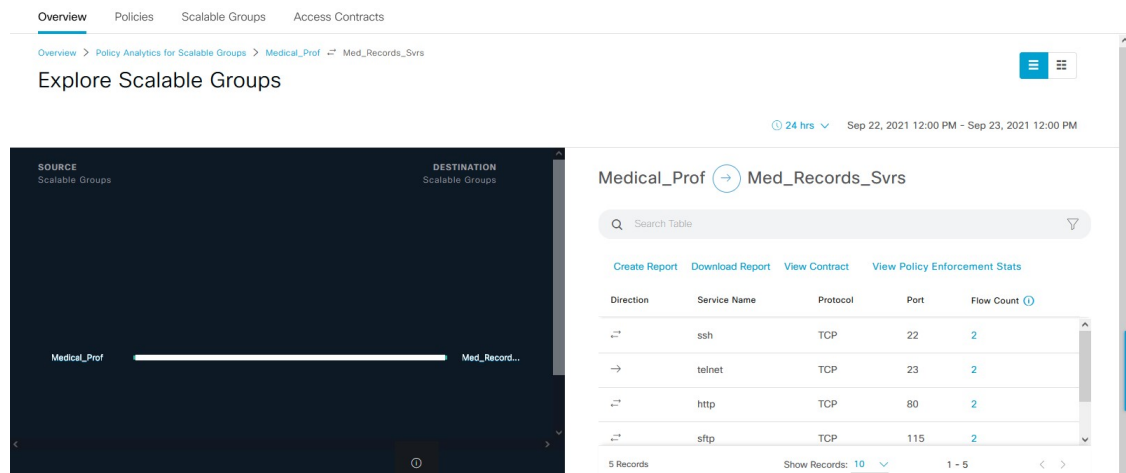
Overview Policies Scalable Groups Access Contracts

Overview > Policy Analytics for Scalable Groups > Medical_Prof ⇄ Med_Records_Svrs

Explore Scalable Groups

24 hrs Sep 22, 2021 12:00 PM - Sep 23, 2021 12:00 PM

SOURCE
Scalable Groups

DESTINATION
Scalable Groups

Medical_Prof

Med_Record...

Medical_Prof → Med_Records_Svrs

Search Table

Create Report Download Report View Contract View Policy Enforcement Stats

| Direction | Service Name | Protocol | Port | Flow Count |
|---|---|---|---|---|
| ⇄ | ssh | TCP | 22 | 2 |
| → | telnet | TCP | 23 | 2 |
| ⇄ | http | TCP | 80 | 2 |
| ⇄ | sftp | TCP | 115 | 2 |

5 Records Show Records: 10 1 - 5